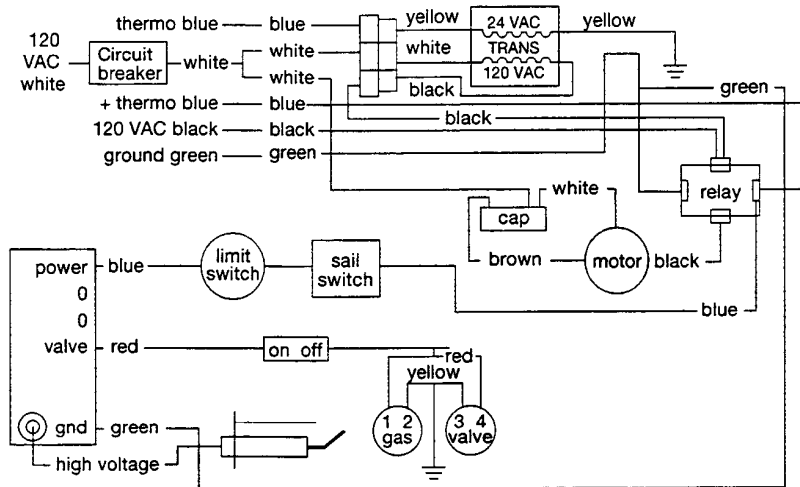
thermo blue — blue
yellow
24 VAC
TRANS
120 VAC
yellow
120 VAC white
Circuit breaker
white
white
white
white
black
green
+ thermo blue — blue
120 VAC black — black
black
ground green — green
relay
cap
white
brown
motor
black
power
blue
limit switch
sail switch
0
0
blue
valve
red
on off
red
yellow
1 2 gas
3 4 valve
gnd
green
high voltage